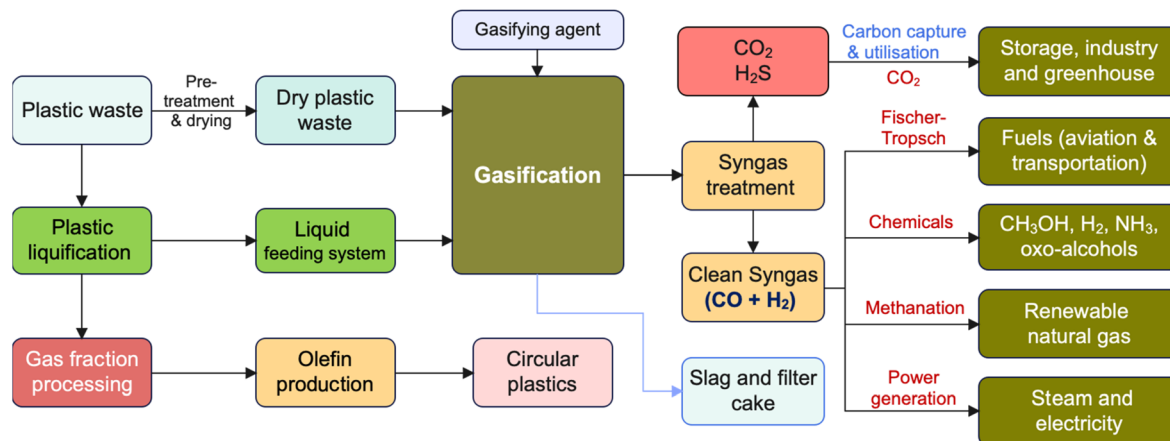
Gasifying agent

Plastic waste

Pre-treatment & drying

Dry plastic waste

Gasification

$CO_2$
$H_2S$

Carbon capture & utilisation

$CO_2$

Storage, industry and greenhouse

Fischer-Tropsch

Fuels (aviation & transportation)

Syngas treatment

Chemicals

$CH_3OH$, $H_2$, $NH_3$, oxo-alcohols

Plastic liquification

Liquid feeding system

Clean Syngas ($CO + H_2$)

Methanation

Renewable natural gas

Gas fraction processing

Olefin production

Circular plastics

Slag and filter cake

Power generation

Steam and electricity